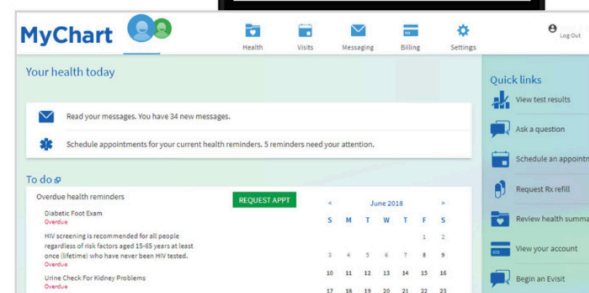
MyChart

Health Visits Messaging Billing Settings Log Out

Your health today

Read your messages. You have 34 new messages.

Schedule appointments for your current health reminders. 5 reminders need your attention.

To do

Overdue health reminders

REQUEST APPT

Diabetic Foot Exam
Overdue

HIV screening is recommended for all people regardless of risk factors aged 15-65 years at least once (lifetime) who have never been HIV tested.
Overdue

Urine Check For Kidney Problems
Overdue

| < | | | June 2018 | | | > |
|---|---|---|---|---|---|---|
| S | M | T | W | T | F | S |
| | | | | | 1 | 2 |
| 3 | 4 | 5 | 6 | 7 | 8 | 9 |
| 10 | 11 | 12 | 13 | 14 | 15 | 16 |
| 17 | 18 | 19 | 20 | 21 | 22 | 23 |

Quick links

View test results

Ask a question

Schedule an appointm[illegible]

Request Rx refill

Review health summa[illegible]

View your account

Begin an Evisit